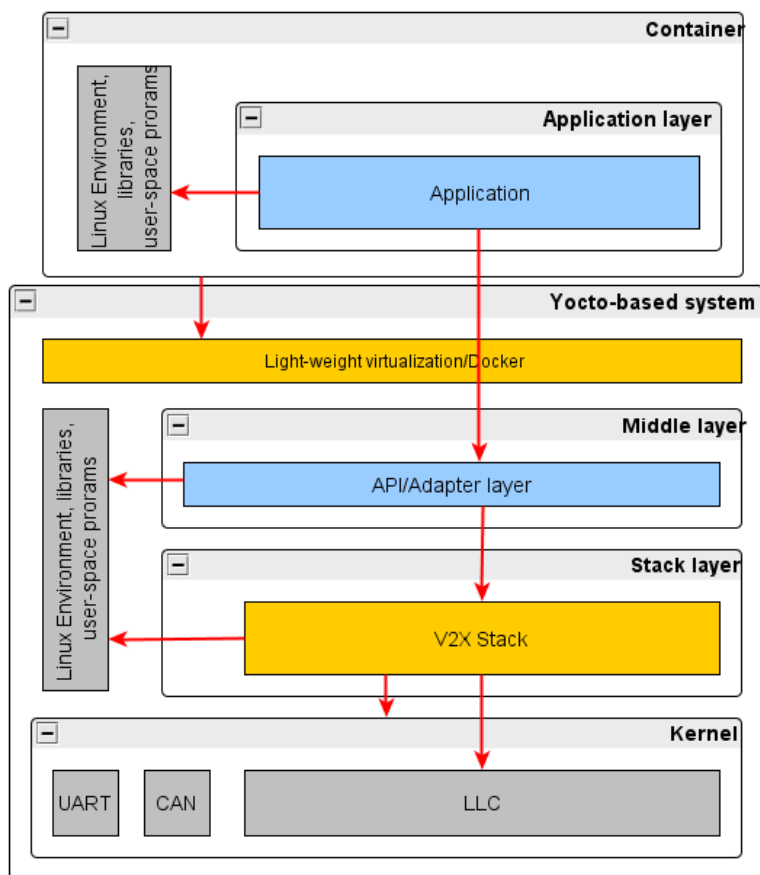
Container

Linux Environment, libraries, user-space prorams

Application layer

Application

Yocto-based system

Light-weight virtualization/Docker

Linux Environment, libraries, user-space prorams

Middle layer

API/Adapter layer

Stack layer

V2X Stack

Kernel

UART

CAN

LLC